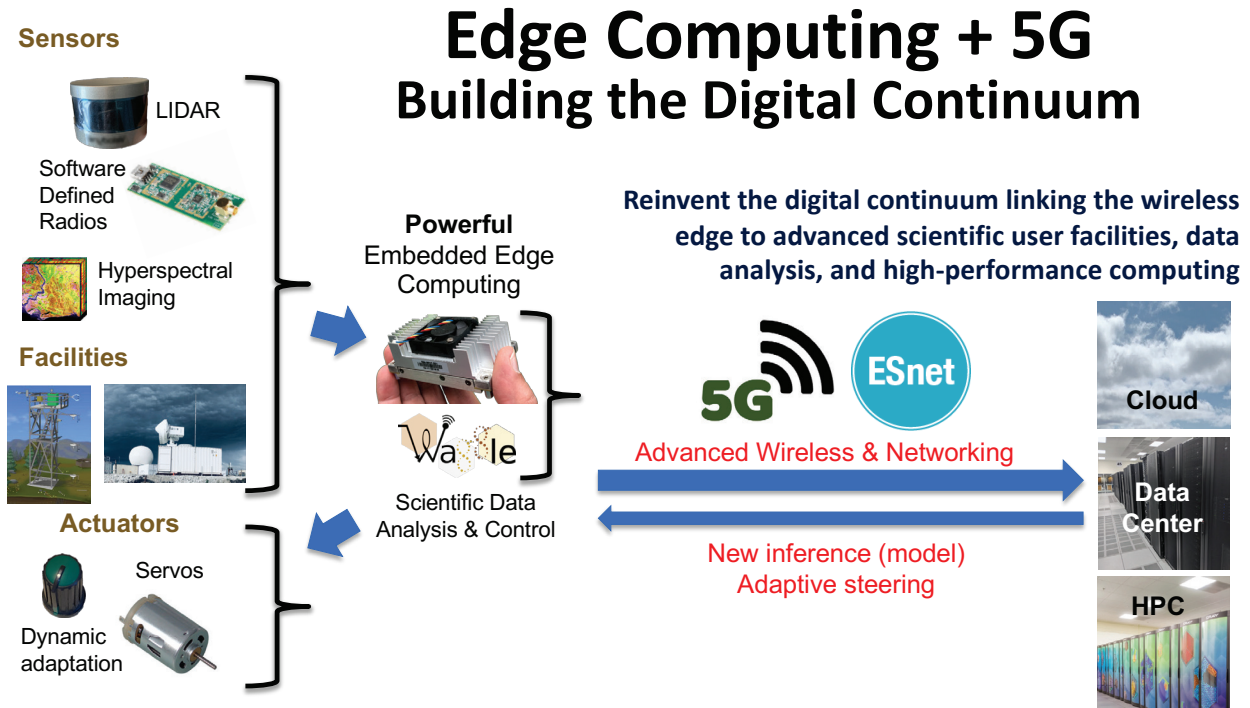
Edge Computing + 5G
Building the Digital Continuum

Sensors

LIDAR

Software Defined Radios

Hyperspectral Imaging

Facilities

Actuators

Servos

Dynamic adaptation

Powerful Embedded Edge Computing

Wa le

Scientific Data Analysis & Control

Reinvent the digital continuum linking the wireless edge to advanced scientific user facilities, data analysis, and high-performance computing

5G

ESnet

Advanced Wireless & Networking

New inference (model)
Adaptive steering

Cloud

Data Center

HPC